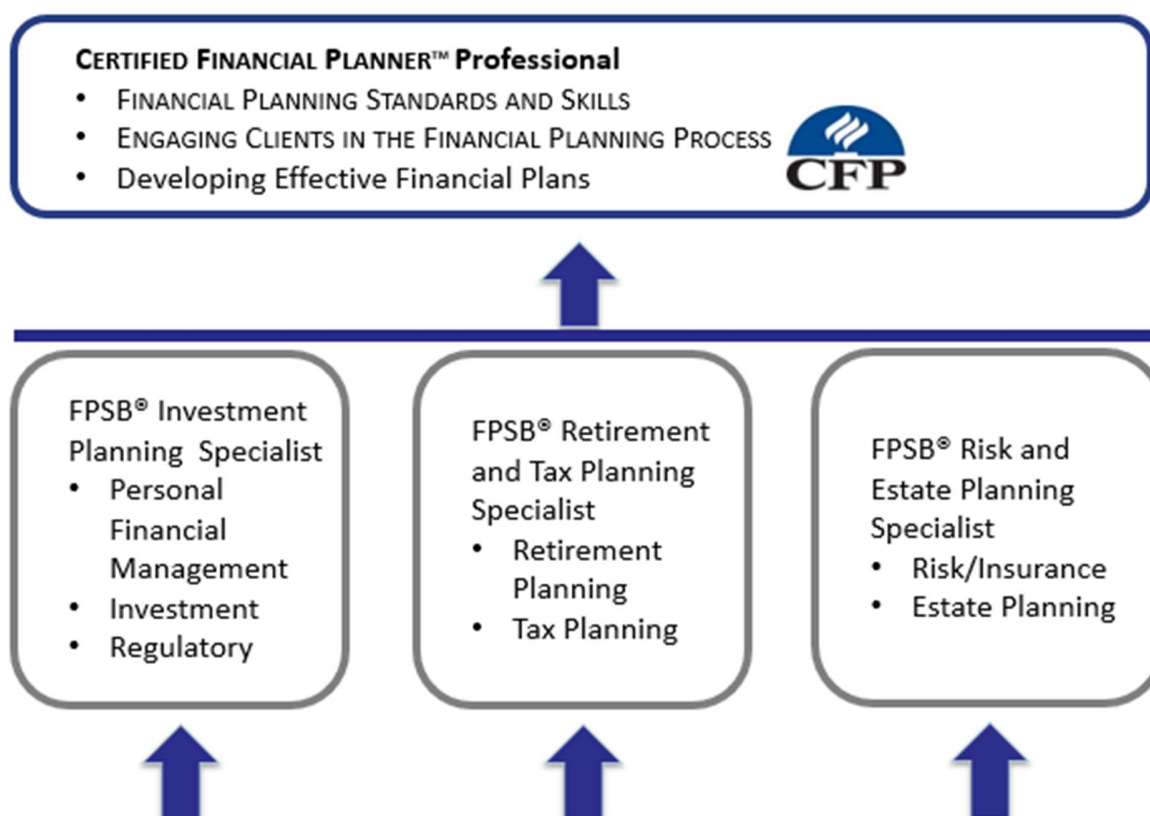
CERTIFIED FINANCIAL PLANNER™ Professional
• FINANCIAL PLANNING STANDARDS AND SKILLS
• ENGAGING CLIENTS IN THE FINANCIAL PLANNING PROCESS
• Developing Effective Financial Plans

CFP

FPSB® Investment Planning Specialist
• Personal Financial Management
• Investment
• Regulatory

FPSB® Retirement and Tax Planning Specialist
• Retirement Planning
• Tax Planning

FPSB® Risk and Estate Planning Specialist
• Risk/Insurance
• Estate Planning